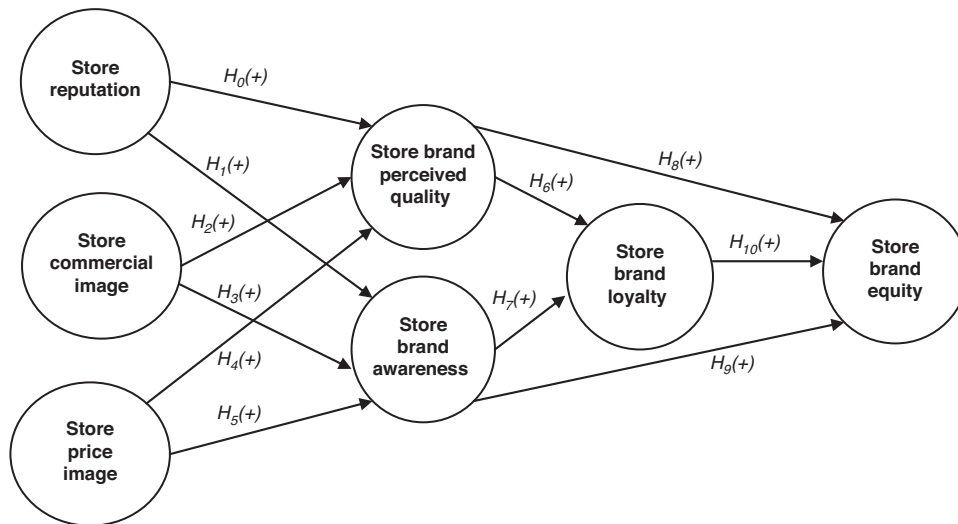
Store reputation

$H_0(+)$

$H_1(+)$

Store commercial image

$H_2(+)$

$H_3(+)$

$H_4(+)$

Store price image

$H_5(+)$

Store brand perceived quality

Store brand awareness

$H_6(+)$

$H_7(+)$

$H_8(+)$

Store brand loyalty

$H_{10}(+)$

$H_9(+)$

Store brand equity